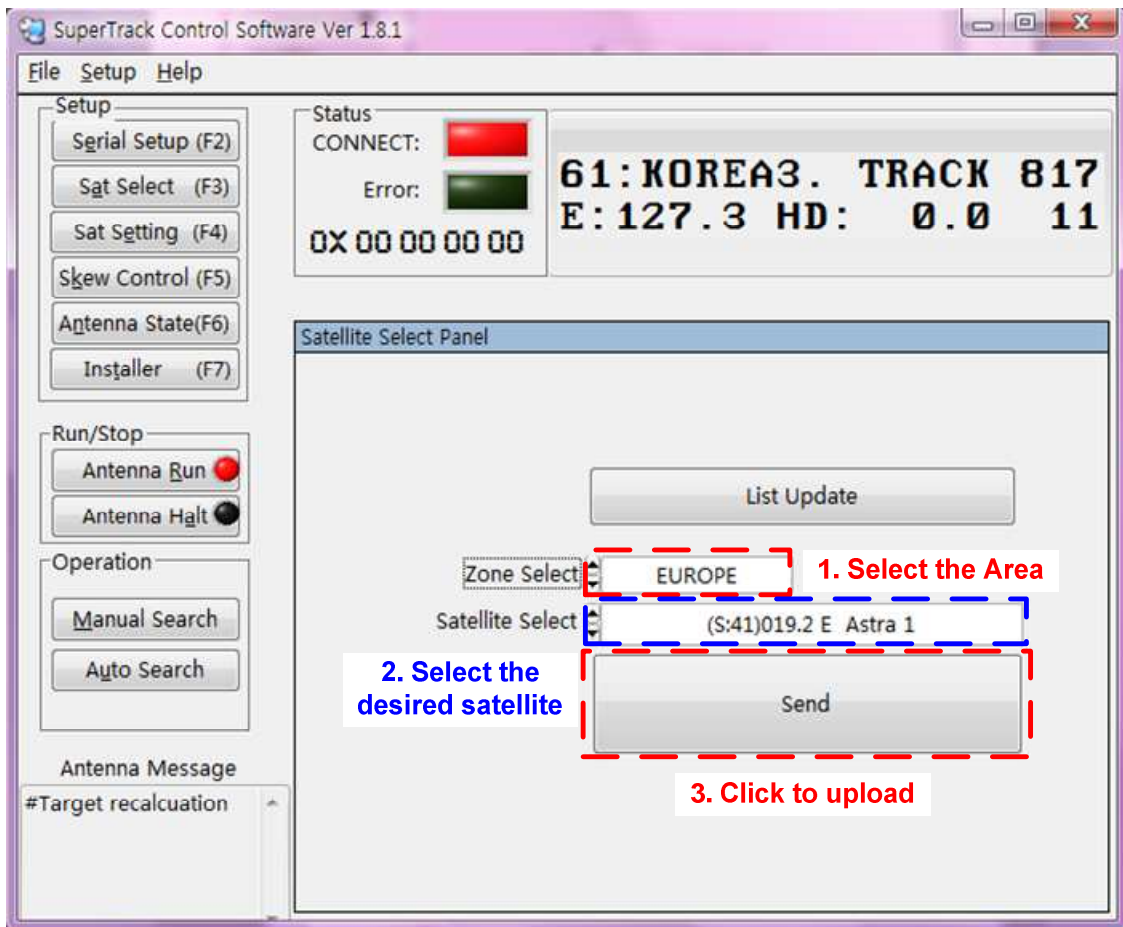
SuperTrack Control Software Ver 1.8.1

File Setup Help

Setup
Serial Setup (F2)
Sat Select (F3)
Sat Setting (F4)
Skew Control (F5)
Antenna State(F6)
Installer (F7)

Run/Stop
Antenna Run
Antenna Halt

Operation
Manual Search
Auto Search

Antenna Message
#Target recalcuation

Status
CONNECT:
Error:
0X 00 00 00 00

61:KOREA3. TRACK 817
E:127.3 HD: 0.0 11

Satellite Select Panel

List Update

Zone Select EUROPE
1. Select the Area

Satellite Select (S:41)019.2 E Astra 1

2. Select the desired satellite

Send

3. Click to upload